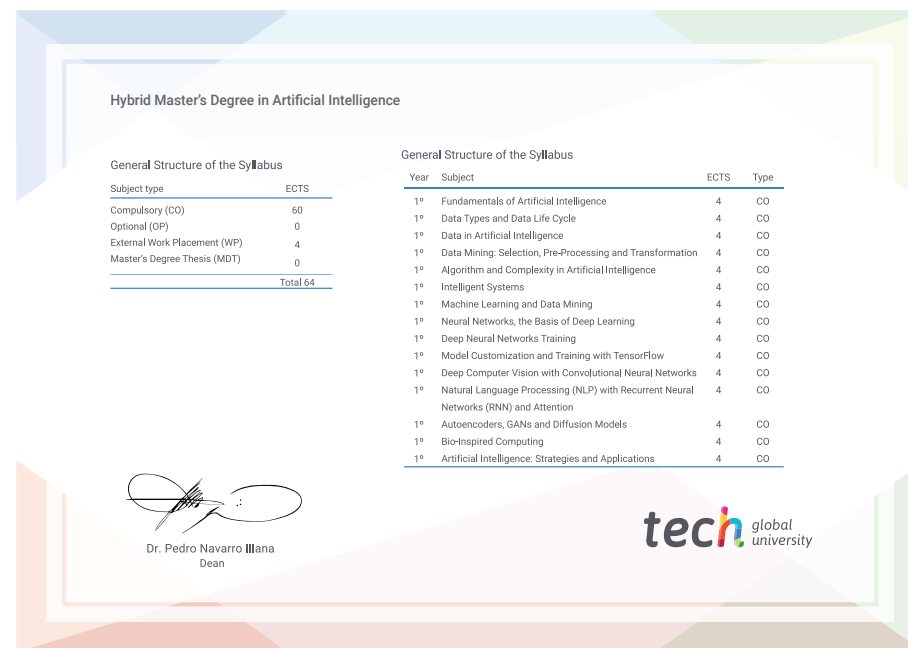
Hybrid Master's Degree in Artificial Intelligence

General Structure of the Syllabus

| Subject type | ECTS |
|---|---|
| Compulsory (CO) | 60 |
| Optional (OP) | 0 |
| External Work Placement (WP) | 4 |
| Master's Degree Thesis (MDT) | 0 |
| | Total 64 |

General Structure of the Syllabus

| Year | Subject | ECTS | Type |
|---|---|---|---|
| 1º | Fundamentals of Artificial Intelligence | 4 | CO |
| 1º | Data Types and Data Life Cycle | 4 | CO |
| 1º | Data in Artificial Intelligence | 4 | CO |
| 1º | Data Mining: Selection, Pre-Processing and Transformation | 4 | CO |
| 1º | Algorithm and Complexity in Artificial Intelligence | 4 | CO |
| 1º | Intelligent Systems | 4 | CO |
| 1º | Machine Learning and Data Mining | 4 | CO |
| 1º | Neural Networks, the Basis of Deep Learning | 4 | CO |
| 1º | Deep Neural Networks Training | 4 | CO |
| 1º | Model Customization and Training with TensorFlow | 4 | CO |
| 1º | Deep Computer Vision with Convolutional Neural Networks | 4 | CO |
| 1º | Natural Language Processing (NLP) with Recurrent Neural Networks (RNN) and Attention | 4 | CO |
| 1º | Autoencoders, GANs and Diffusion Models | 4 | CO |
| 1º | Bio-Inspired Computing | 4 | CO |
| 1º | Artificial Intelligence: Strategies and Applications | 4 | CO |

Dr. Pedro Navarro Illana
Dean

tech global university